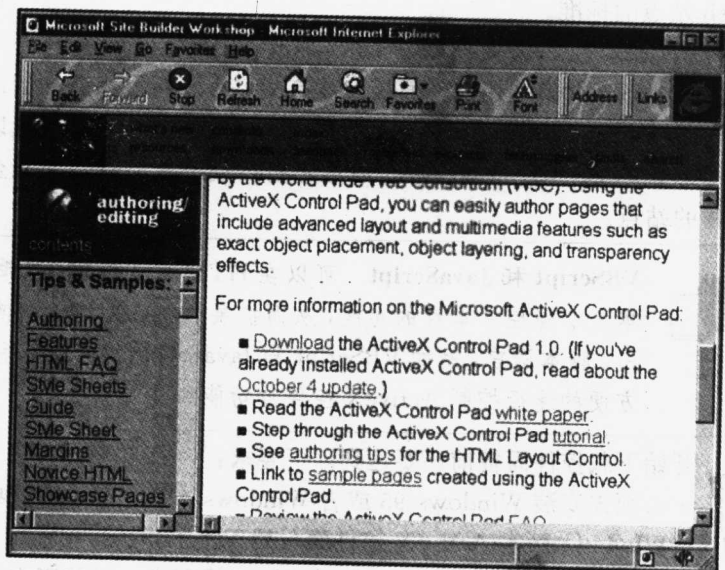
Microsoft Site Builder Workshop - Microsoft Internet Explorer

File Edit View Go Favorites Help

Back Forward Stop Refresh Home Search Favorites Print Font Address Links

authoring/ editing

contents

Tips & Samples:

Authoring Features
HTML FAQ
Style Sheets Guide
Style Sheet Margins
Novice HTML
Showcase Pages

by the World Wide Web Consortium (W3C). Using the ActiveX Control Pad, you can easily author pages that include advanced layout and multimedia features such as exact object placement, object layering, and transparency effects.

For more information on the Microsoft ActiveX Control Pad:

■ Download the ActiveX Control Pad 1.0. (If you've already installed ActiveX Control Pad, read about the October 4 update.)
■ Read the ActiveX Control Pad white paper.
■ Step through the ActiveX Control Pad tutorial.
■ See authoring tips for the HTML Layout Control.
■ Link to sample pages created using the ActiveX Control Pad.
■ Review the ActiveX Control Pad FAQ.